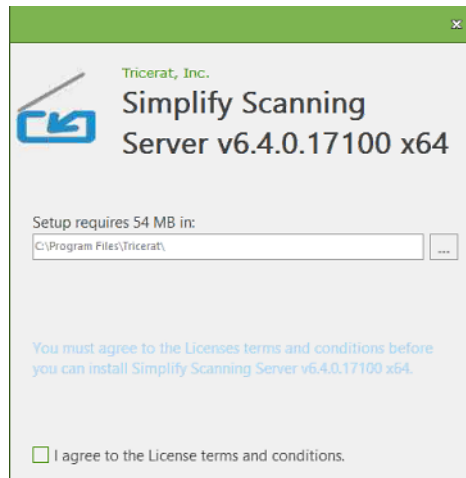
Tricerat, Inc.
Simplify Scanning Server v6.4.0.17100 x64

Setup requires 54 MB in:
C:\Program Files\Tricerat\
...

You must agree to the Licenses terms and conditions before you can install Simplify Scanning Server v6.4.0.17100 x64.

I agree to the License terms and conditions.